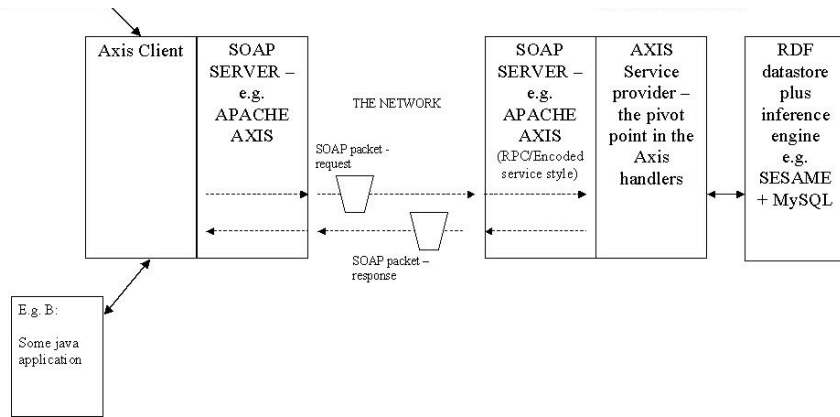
Axis Client

SOAP SERVER – e.g. APACHE AXIS

THE NETWORK

SOAP packet - request

SOAP packet – response

SOAP SERVER – e.g. APACHE AXIS (RPC/Encoded service style)

AXIS Service provider – the pivot point in the Axis handlers

RDF datastore plus inference engine e.g. SESAME + MySQL

E.g. B:

Some java application